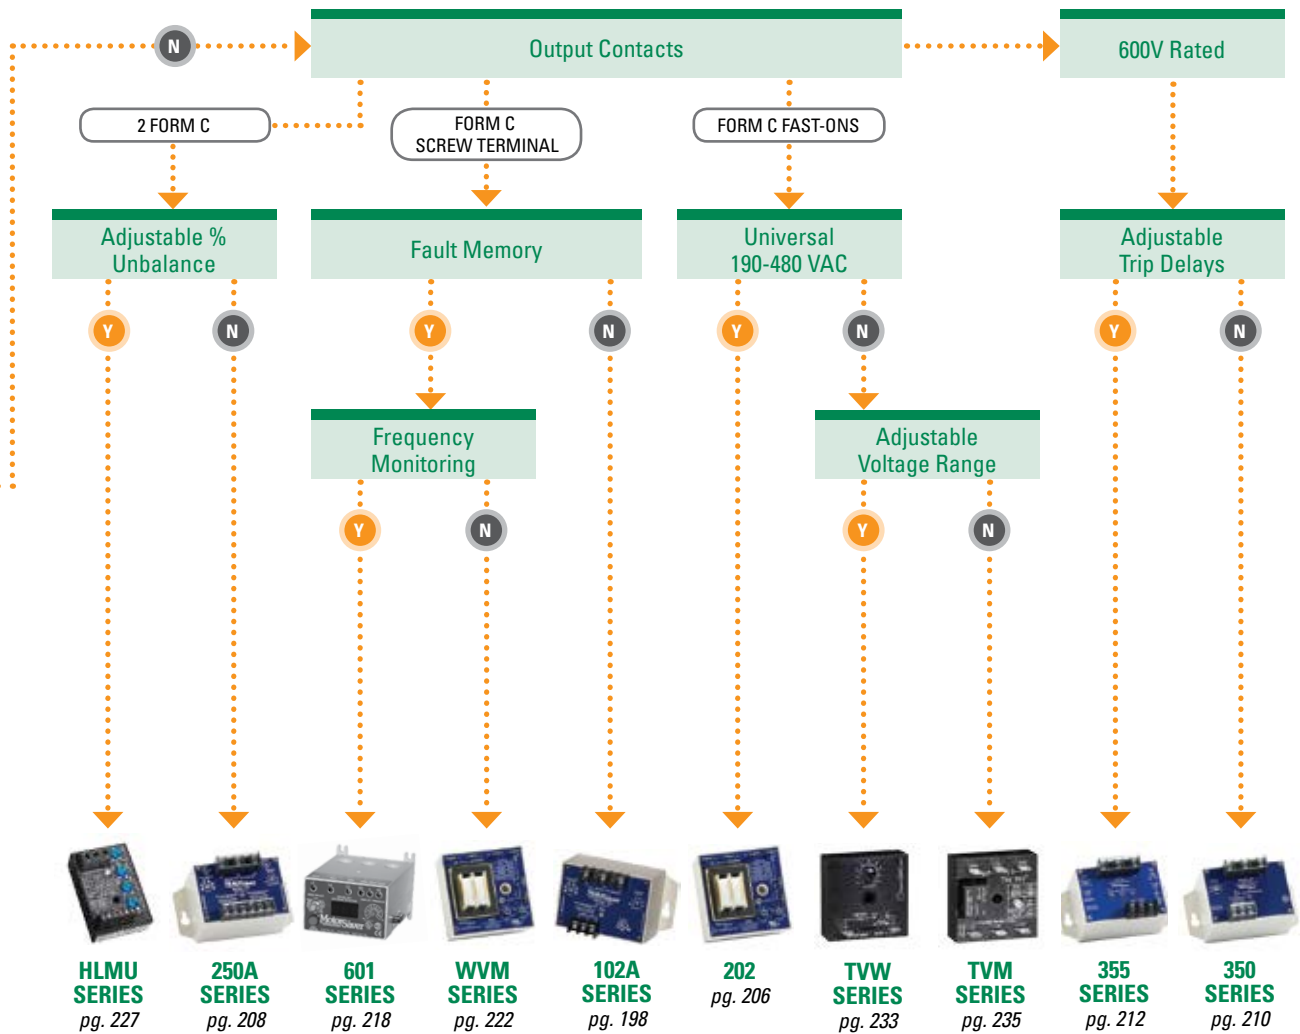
N

Output Contacts

600V Rated

2 FORM C

FORM C SCREW TERMINAL

FORM C FAST-ONS

Adjustable % Unbalance

Fault Memory

Universal 190-480 VAC

Adjustable Trip Delays

Y N Y N Y N Y N

Frequency Monitoring

Adjustable Voltage Range

Y N Y N

HLMU SERIES pg. 227

250A SERIES pg. 208

601 SERIES pg. 218

WVM SERIES pg. 222

102A SERIES pg. 198

202 pg. 206

TVW SERIES pg. 233

TVM SERIES pg. 235

355 SERIES pg. 212

350 SERIES pg. 210